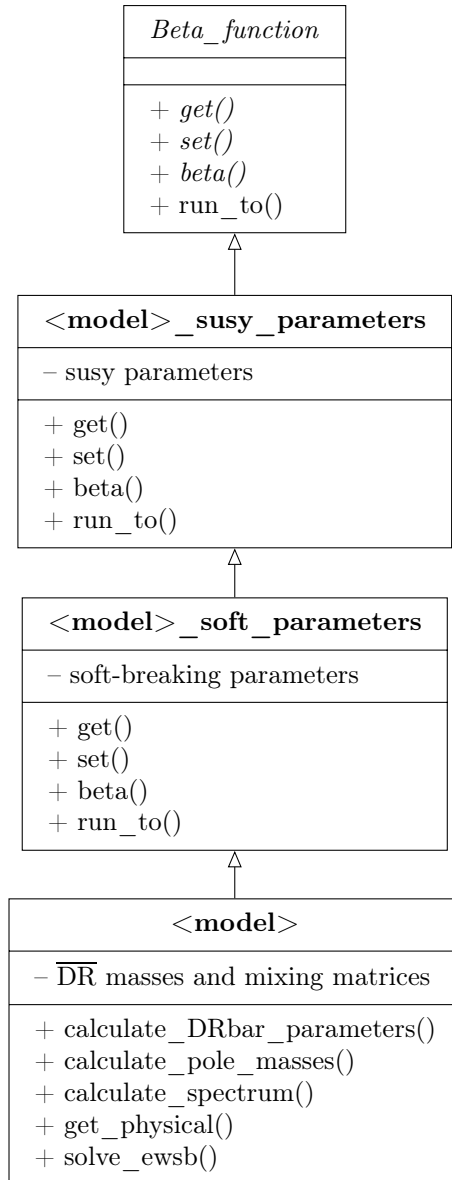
Beta_function

+ get()
+ set()
+ beta()
+ run_to()

<model>_susy_parameters

– susy parameters

+ get()
+ set()
+ beta()
+ run_to()

<model>_soft_parameters

– soft-breaking parameters

+ get()
+ set()
+ beta()
+ run_to()

<model>

– $\overline{\text{DR}}$ masses and mixing matrices

+ calculate_DRbar_parameters()
+ calculate_pole_masses()
+ calculate_spectrum()
+ get_physical()
+ solve_ewsb()